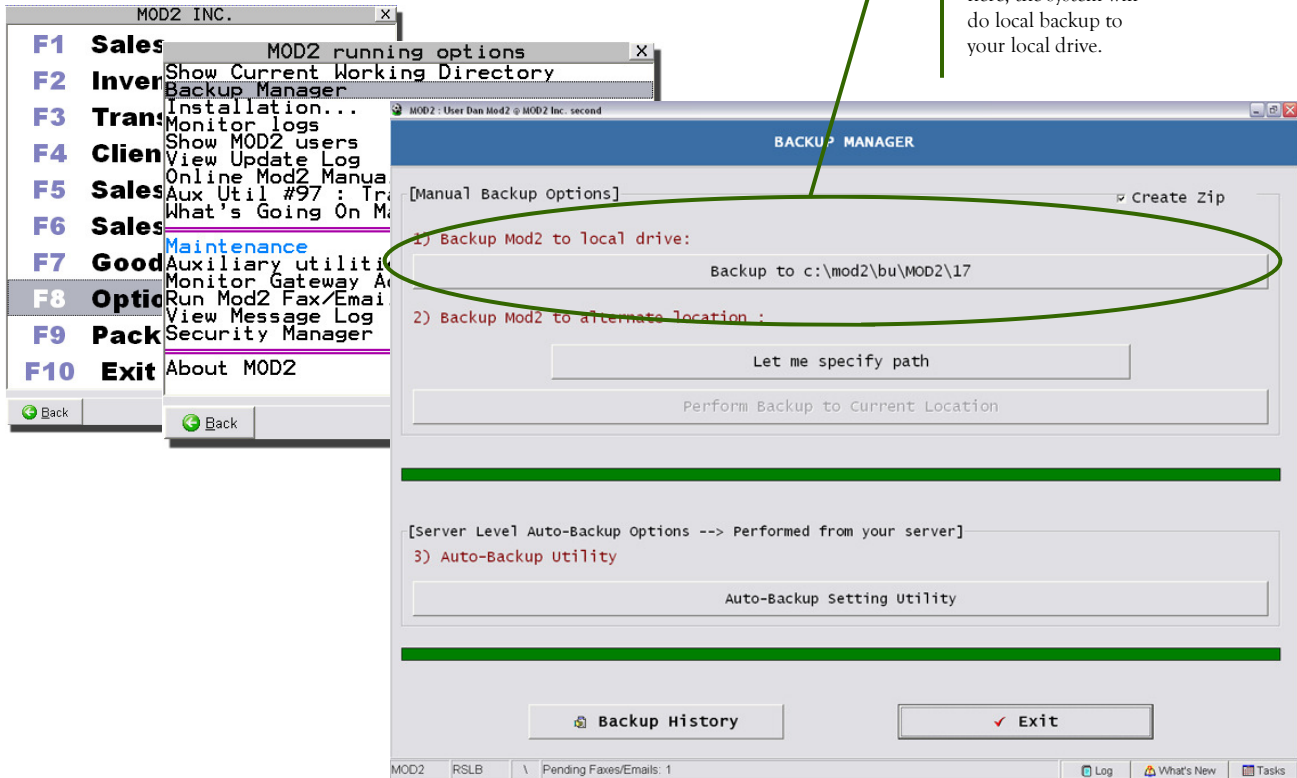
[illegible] do local backup to your local drive.

MOD2 INC.
F1 Sales
F2 Inven
F3 Trans
F4 Clien
F5 Sales
F6 Sales
F7 Good
F8 Optio
F9 Pack
F10 Exit
Back

MOD2 running options
Show Current Working Directory
Backup Manager
Installation...
Monitor logs
Show MOD2 users
View Update Log
Online Mod2 Manua
Aux Util #97 : Tra
What's Going On Ma
Maintenance
Auxiliary utiliti
Monitor Gateway Ac
Run Mod2 Fax/Emai
View Message Log
Security Manager
About MOD2
Back

MOD2 : User Dan Mod2 @ MOD2 Inc. second
BACKUP MANAGER
[Manual Backup Options]
Create Zip
1) Backup Mod2 to local drive:
Backup to c:\mod2\bu\MOD2\17
2) Backup Mod2 to alternate location :
Let me specify path
Perform Backup to Current Location
[Server Level Auto-Backup Options --> Performed from your server]
3) Auto-Backup Utility
Auto-Backup Setting Utility
Backup History
Exit
MOD2 RSLB \ Pending Faxes/Emails: 1
Log What's New Tasks